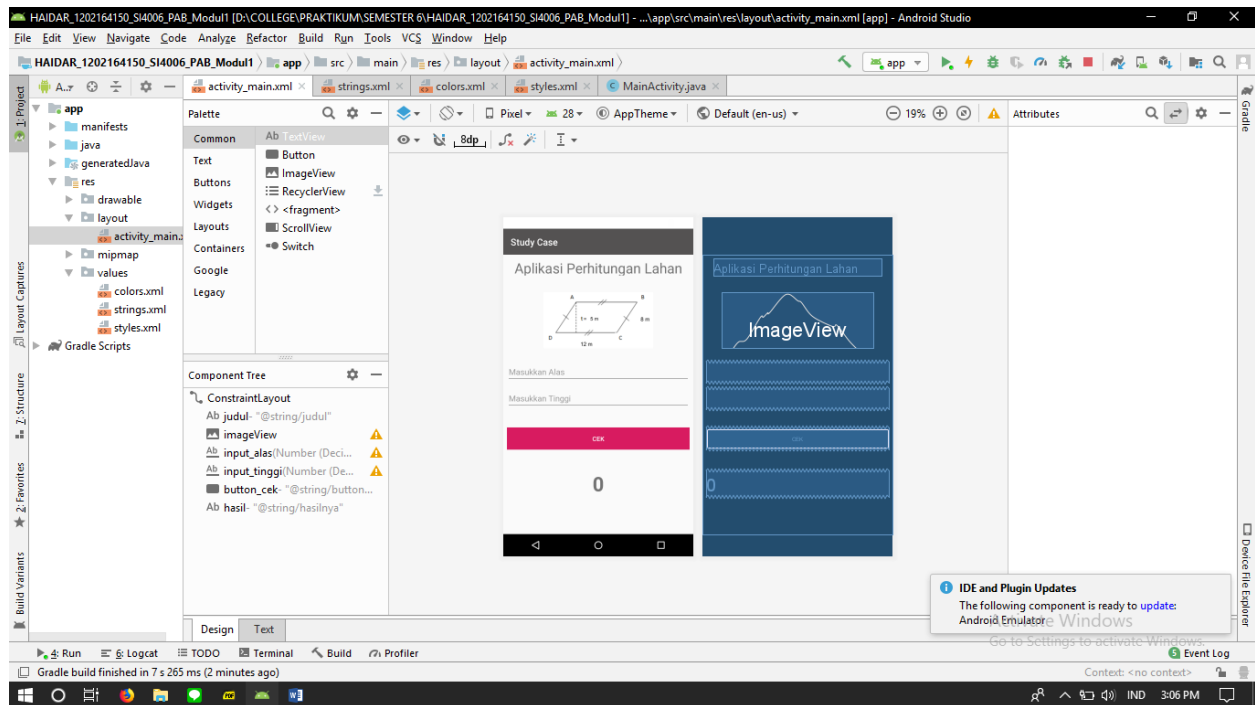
HAIDAR_1202164150_SI4006_PAB_Modul1 [D:\COLLEGE\PRAKTIKUM\SEMESTER 6\HAIDAR_1202164150_SI4006_PAB_Modul1] - ...\app\src\main\res\layout\activity_main.xml [app] - Android Studio

File Edit View Navigate Code Analyze Refactor Build Run Tools VCS Window Help

HAIDAR_1202164150_SI4006_PAB_Modul1 〉 app 〉 src 〉 main 〉 res 〉 layout 〉 activity_main.xml 〉

app

activity_main.xml × strings.xml × colors.xml × styles.xml × MainActivity.java ×

1: Project

app
manifests
java
generatedJava
res
drawable
layout
activity_main.xml
mipmap
values
colors.xml
strings.xml
styles.xml
Gradle Scripts

Palette

Common
Text
Buttons
Widgets
Layouts
Containers
Google
Legacy

Ab TextView
Button
ImageView
RecyclerView
<fragment>
ScrollView
Switch

Pixel 28 AppTheme Default (en-us) 19%

8dp

Attributes

Component Tree

ConstraintLayout
Ab judul- "@string/judul"
imageView
Ab input_alas(Number (Deci...
Ab input_tinggi(Number (De...
button_cek- "@string/button...
Ab hasil- "@string/hasilnya"

Study Case
Aplikasi Perhitungan Lahan
A B
t= 5 m
8 m
D C
12 m
Masukkan Alas
Masukkan Tinggi
CEK
0

Aplikasi Perhitungan Lahan
ImageView
CEK
0

Design Text

IDE and Plugin Updates
The following component is ready to update:
Android Emulator
Activate Windows
Go to Settings to activate Windows.

Layout Captures
Z: Structure
2: Favorites
Build Variants
Gradle
Device File Explorer

4: Run 6: Logcat TODO Terminal Build Profiler Event Log

Gradle build finished in 7 s 265 ms (2 minutes ago)

Context: <no context>

IND 3:06 PM